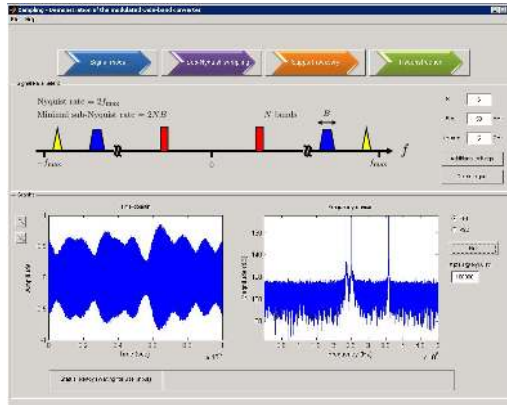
Sampling - Demonstration of the modulated wide-band converter

File Help

Signal model

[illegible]

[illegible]

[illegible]

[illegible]

Nyquist rate $= 2f_{max}$
Minimal sub-Nyquist rate $= 2NB$

$N$ bands

$B$

$-f_{max}$

0

$f_{max}$

$f$

N

B

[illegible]

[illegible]

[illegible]

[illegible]

Time domain

Frequency domain

Amplitude

Time [sec]

Magnitude [dB]

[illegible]

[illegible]

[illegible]